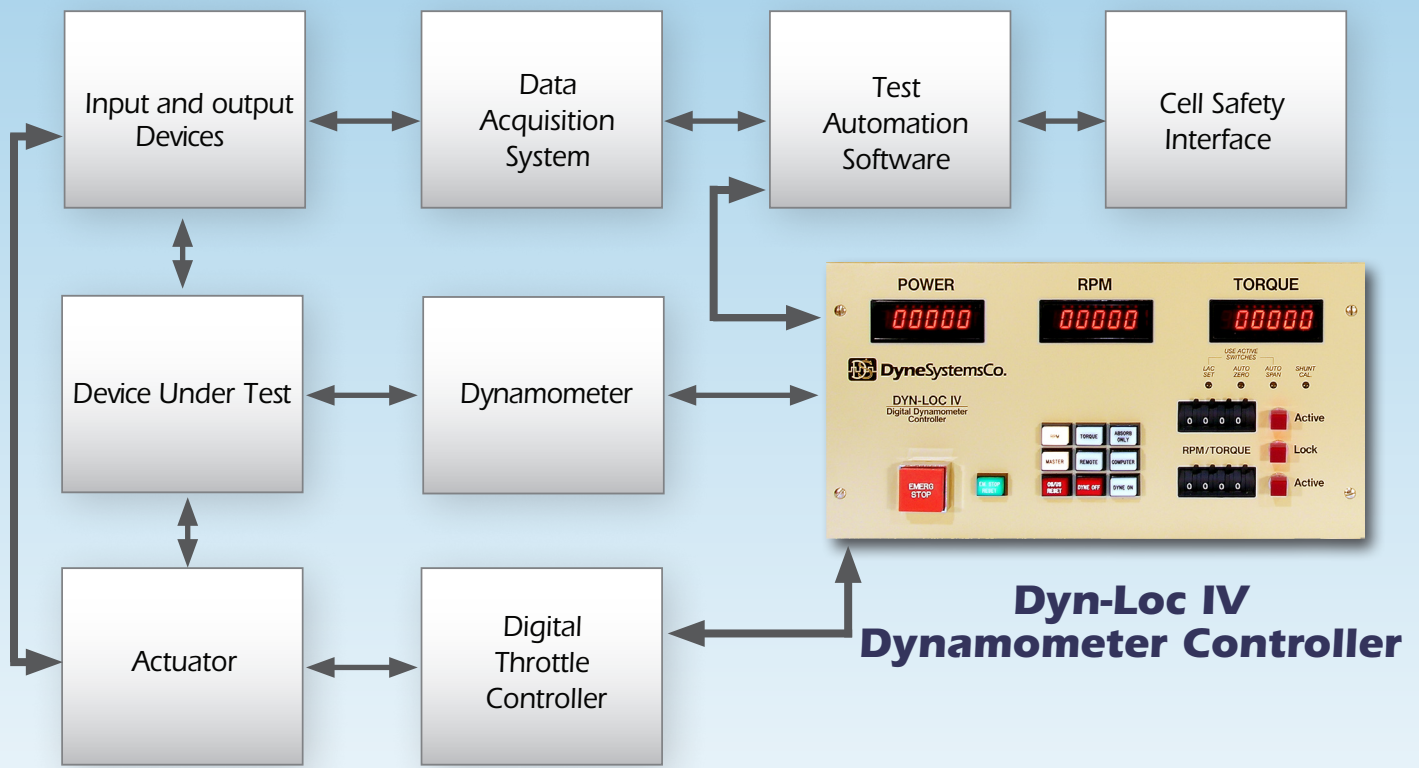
Input and output Devices

Data Acquisition System

Test Automation Software

Cell Safety Interface

POWER

RPM

TORQUE

00000

00000

00000

DyneSystemsCo.

DYN-LOC IV
Digital Dynamometer Controller

USE ACTIVE SWITCHES

LAC SET

AUTO ZERO

AUTO SPAN

SHUNT CAL

0 0 0 0

Active

RPM/TORQUE

Lock

0 0 0 0

Active

RPM

TORQUE

ABSORB ONLY

MASTER

REMOTE

COMPUTER

ON/EM RESET

DYNE OFF

DYNE ON

EMERG STOP

EM STOP RESET

Device Under Test

Dynamometer

Actuator

Digital Throttle Controller

Dyn-Loc IV
Dynamometer Controller